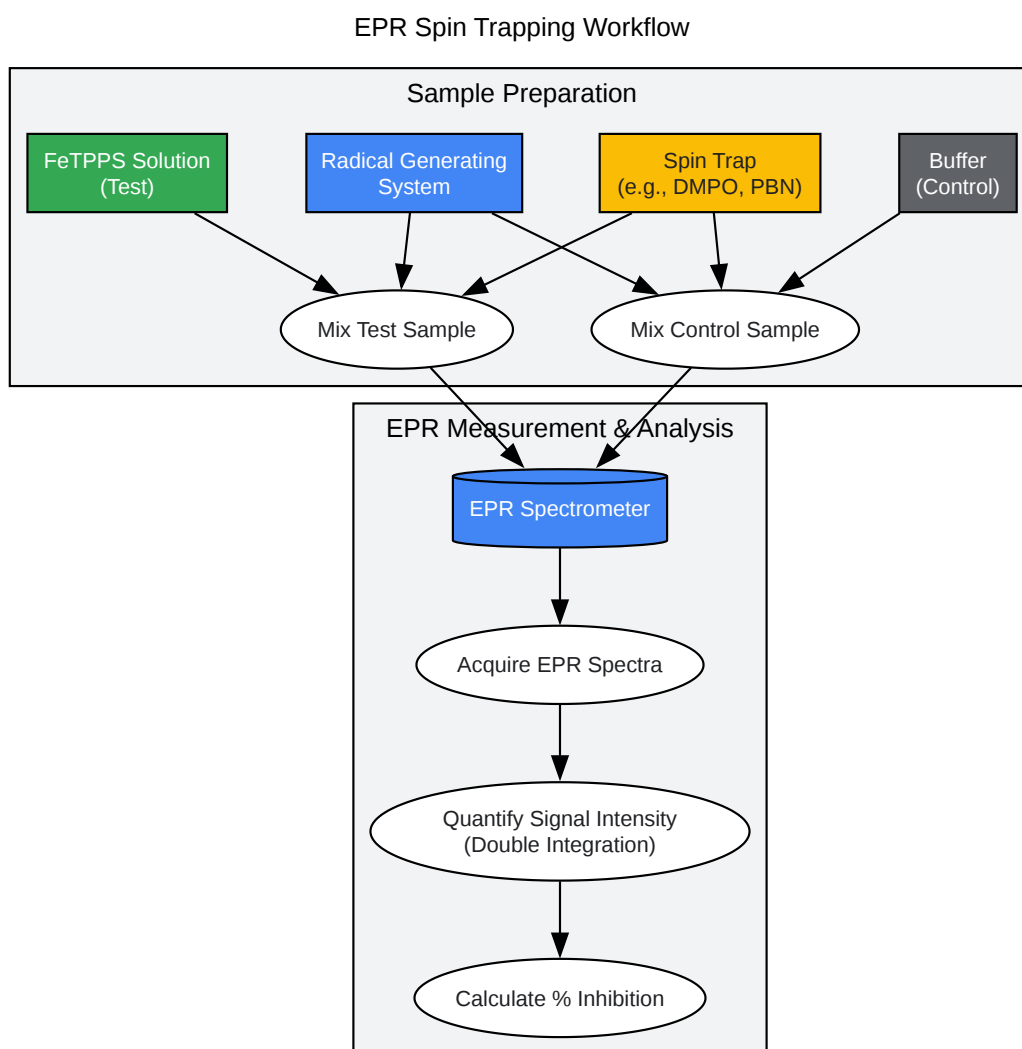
EPR Spin Trapping Workflow

Sample Preparation

FeTPPS Solution (Test)

Radical Generating System

Spin Trap (e.g., DMPO, PBN)

Buffer (Control)

Mix Test Sample

Mix Control Sample

EPR Measurement & Analysis

EPR Spectrometer

Acquire EPR Spectra

Quantify Signal Intensity (Double Integration)

Calculate % Inhibition